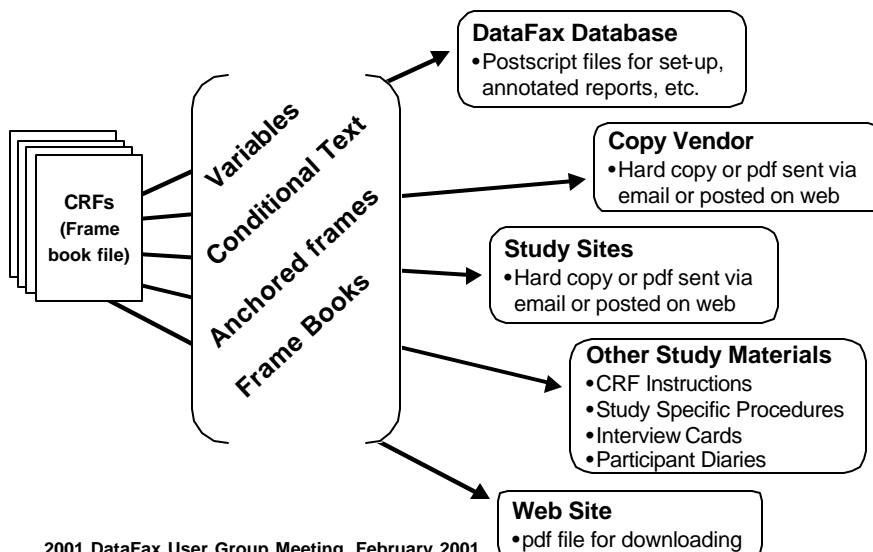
CRFs (Frame book file)

Variables
Conditional Text
Anchored frames
Frame Books

DataFax Database
•Postscript files for set-up, annotated reports, etc.

Copy Vendor
•Hard copy or pdf sent via email or posted on web

Study Sites
•Hard copy or pdf sent via email or posted on web

Other Study Materials
•CRF Instructions
•Study Specific Procedures
•Interview Cards
•Participant Diaries

Web Site
•pdf file for downloading

2001 DataFax User Group Meeting, February 2001